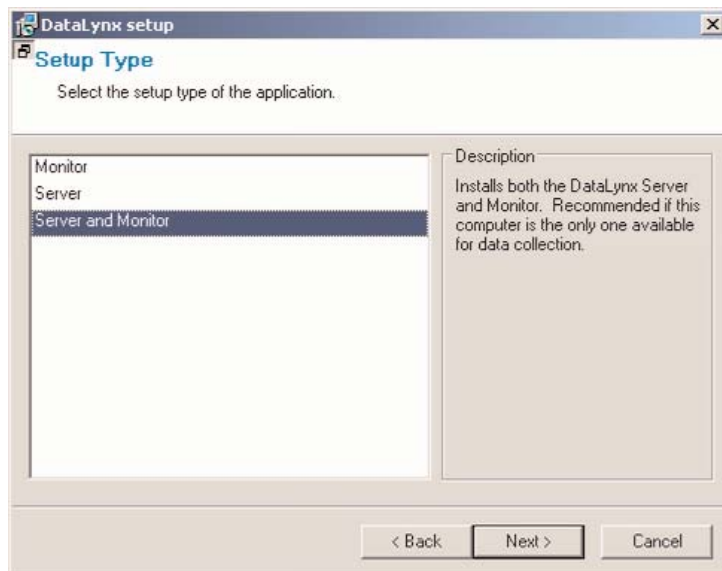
DataLynx setup

Setup Type

Select the setup type of the application.

Monitor
Server
Server and Monitor

Description

Installs both the DataLynx Server and Monitor. Recommended if this computer is the only one available for data collection.

< Back
Next >
Cancel